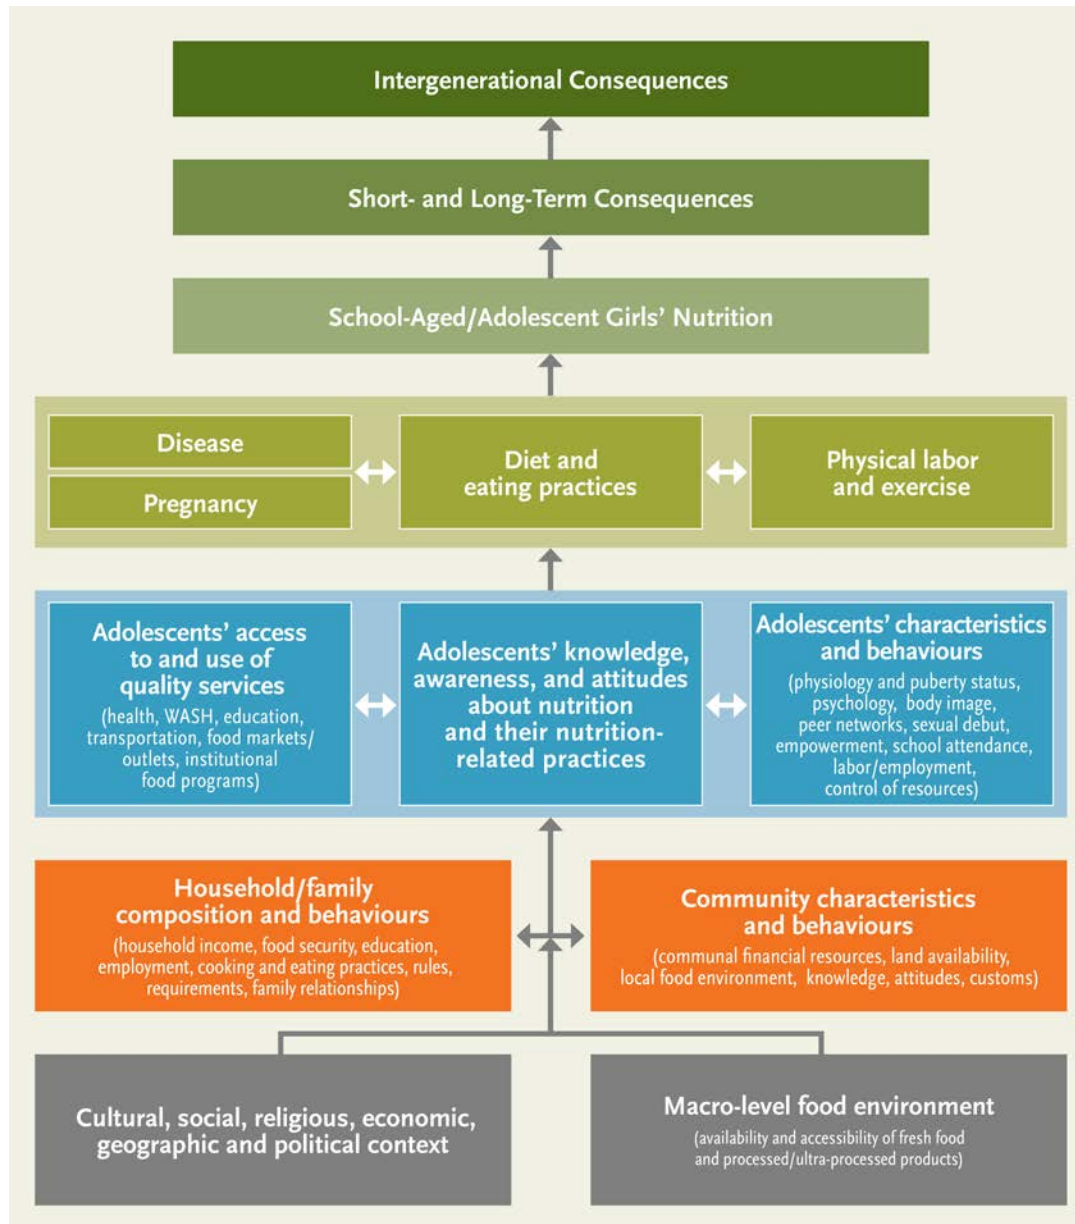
Intergenerational Consequences

Short- and Long-Term Consequences

School-Aged/Adolescent Girls' Nutrition

Disease

Pregnancy

Diet and eating practices

Physical labor and exercise

Adolescents' access to and use of quality services
(health, WASH, education, transportation, food markets/ outlets, institutional food programs)

Adolescents' knowledge, awareness, and attitudes about nutrition and their nutrition-related practices

Adolescents' characteristics and behaviours
(physiology and puberty status, psychology, body image, peer networks, sexual debut, empowerment, school attendance, labor/employment, control of resources)

Household/family composition and behaviours
(household income, food security, education, employment, cooking and eating practices, rules, requirements, family relationships)

Community characteristics and behaviours
(communal financial resources, land availability, local food environment, knowledge, attitudes, customs)

Cultural, social, religious, economic, geographic and political context

Macro-level food environment
(availability and accessibility of fresh food and processed/ultra-processed products)